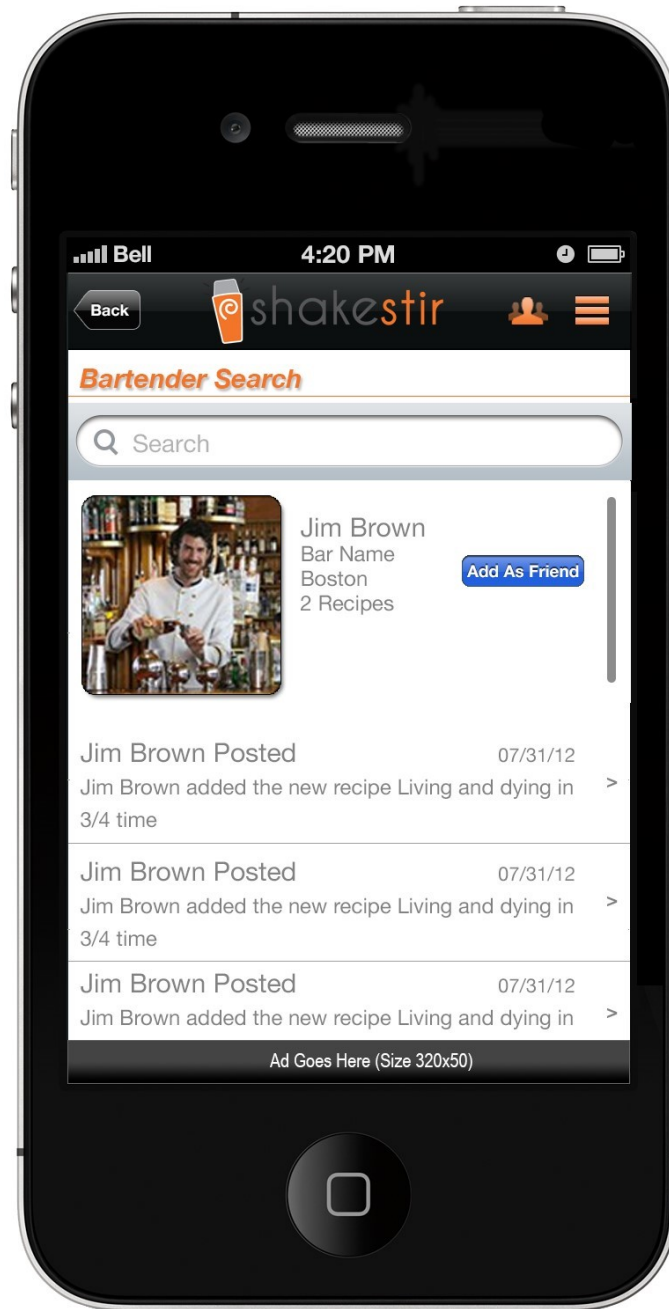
Bell
4:20 PM

Back
shakestir

Bartender Search

Search

Jim Brown
Bar Name
Boston
2 Recipes

Add As Friend

Jim Brown Posted
07/31/12
Jim Brown added the new recipe Living and dying in 3/4 time
>

Jim Brown Posted
07/31/12
Jim Brown added the new recipe Living and dying in 3/4 time
>

Jim Brown Posted
07/31/12
Jim Brown added the new recipe Living and dying in
>

Ad Goes Here (Size 320x50)